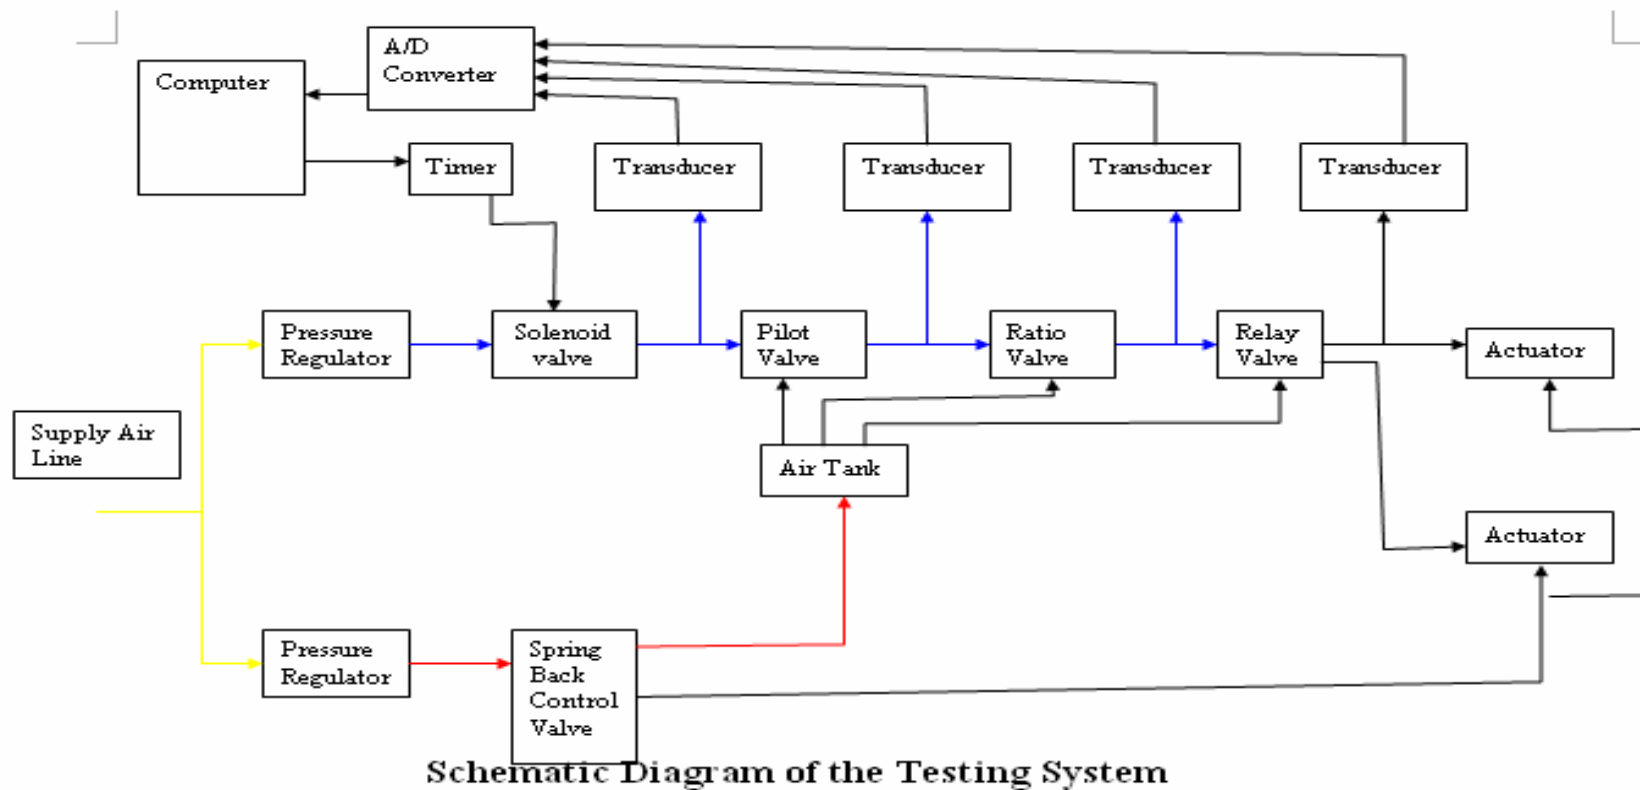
A/D Converter

Computer

Timer

Transducer

Transducer

Transducer

Transducer

Pressure Regulator

Solenoid valve

Pilot Valve

Ratio Valve

Relay Valve

Actuator

Supply Air Line

Air Tank

Actuator

Pressure Regulator

Spring Back Control Valve

Schematic Diagram of the Testing System